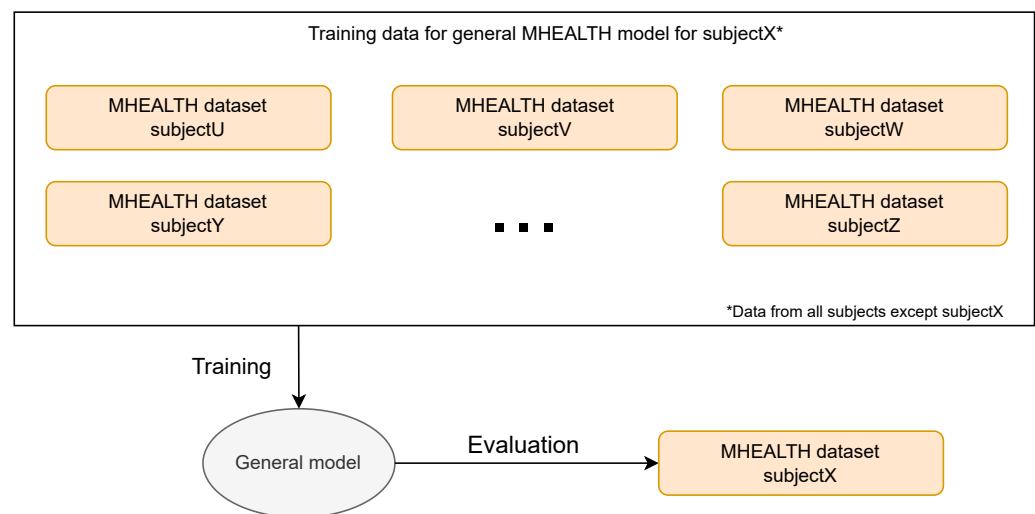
Training data for general MHEALTH model for subjectX*

MHEALTH dataset subjectU

MHEALTH dataset subjectV

MHEALTH dataset subjectW

MHEALTH dataset subjectY

...

MHEALTH dataset subjectZ

*Data from all subjects except subjectX

Training

General model

Evaluation

MHEALTH dataset subjectX